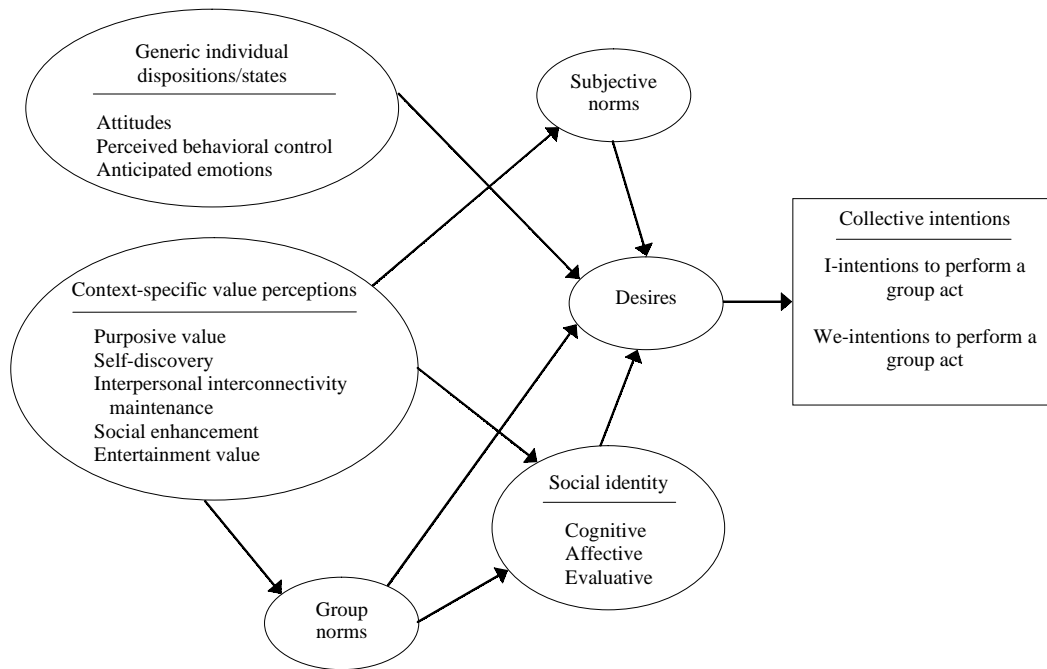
Generic individual dispositions/states

Attitudes
Perceived behavioral control
Anticipated emotions

Subjective norms

Collective intentions

I-intentions to perform a group act

We-intentions to perform a group act

Context-specific value perceptions

Purposive value
Self-discovery
Interpersonal interconnectivity maintenance
Social enhancement
Entertainment value

Desires

Social identity

Cognitive
Affective
Evaluative

Group norms